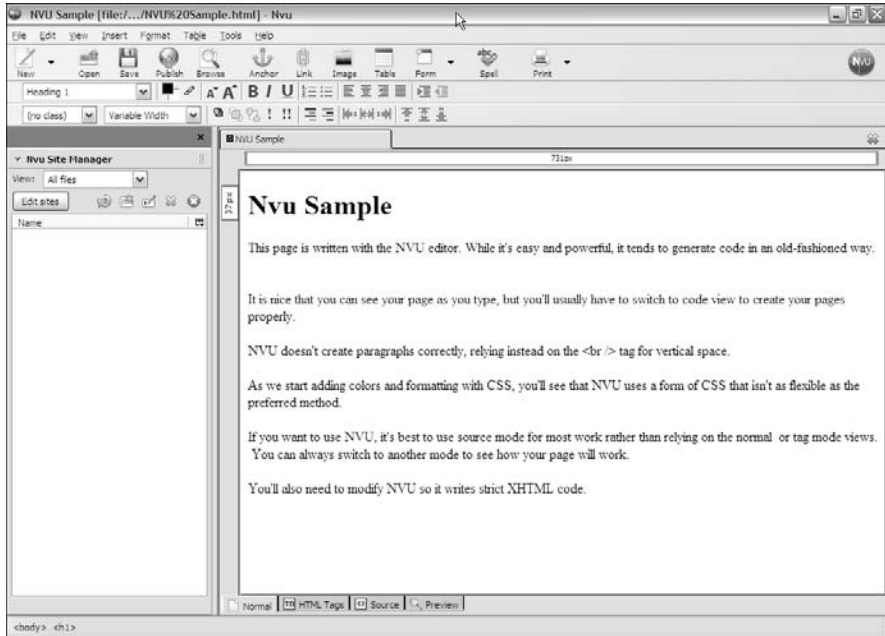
NVU Sample [file:/.../NVU%20Sample.html] - Nvu

File Edit View Insert Format Table Tools Help

New Open Save Publish Browse Anchor Link Image Table Form Spell Print

Heading 1

(no class) Variable Width

Nvu Site Manager

View: All files

Edit sites

Name

NVU Sample

731px

37px

Nvu Sample

This page is written with the NVU editor. While it's easy and powerful, it tends to generate code in an old-fashioned way.

It is nice that you can see your page as you type, but you'll usually have to switch to code view to create your pages properly.

NVU doesn't create paragraphs correctly, relying instead on the <br /> tag for vertical space.

As we start adding colors and formatting with CSS, you'll see that NVU uses a form of CSS that isn't as flexible as the preferred method.

If you want to use NVU, it's best to use source mode for most work rather than relying on the normal or tag mode views. You can always switch to another mode to see how your page will work.

You'll also need to modify NVU so it writes strict XHTML code.

Normal HTML Tags Source Preview

<body> <h1>